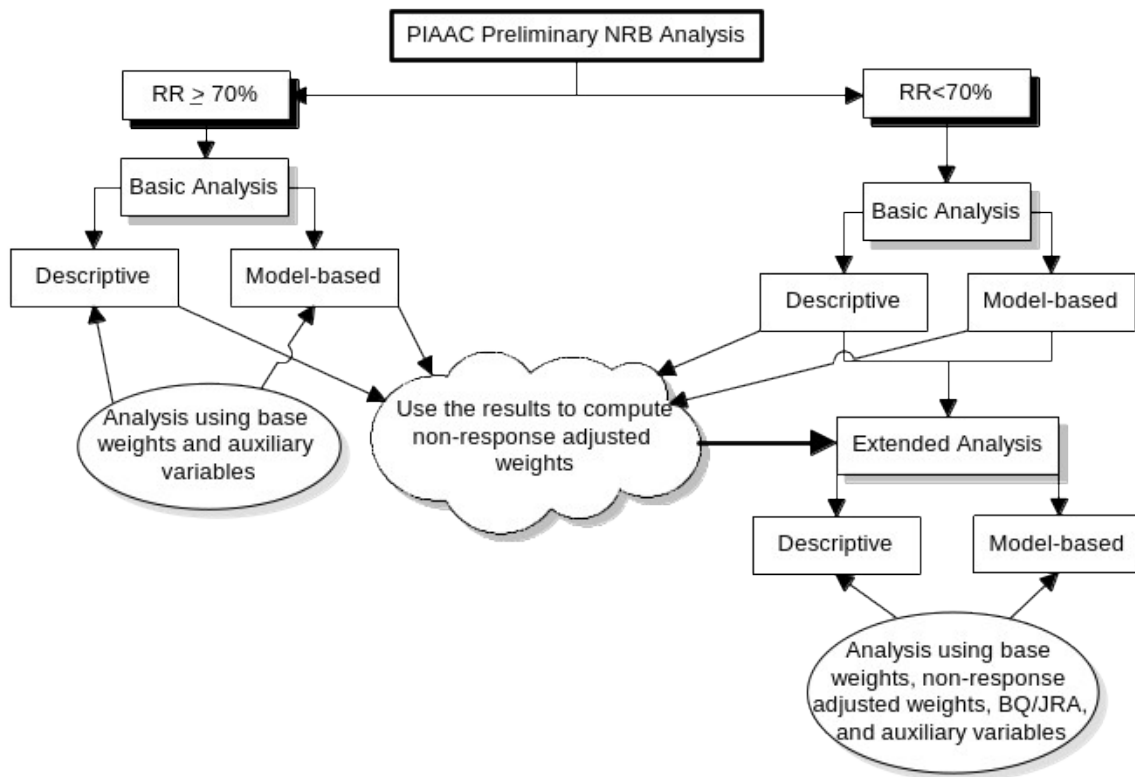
PIAAC Preliminary NRB Analysis

RR $\geq$ 70%

RR<70%

Basic Analysis

Descriptive

Model-based

Analysis using base weights and auxiliary variables

Use the results to compute non-response adjusted weights

Basic Analysis

Descriptive

Model-based

Extended Analysis

Descriptive

Model-based

Analysis using base weights, non-response adjusted weights, BQ/JRA, and auxiliary variables